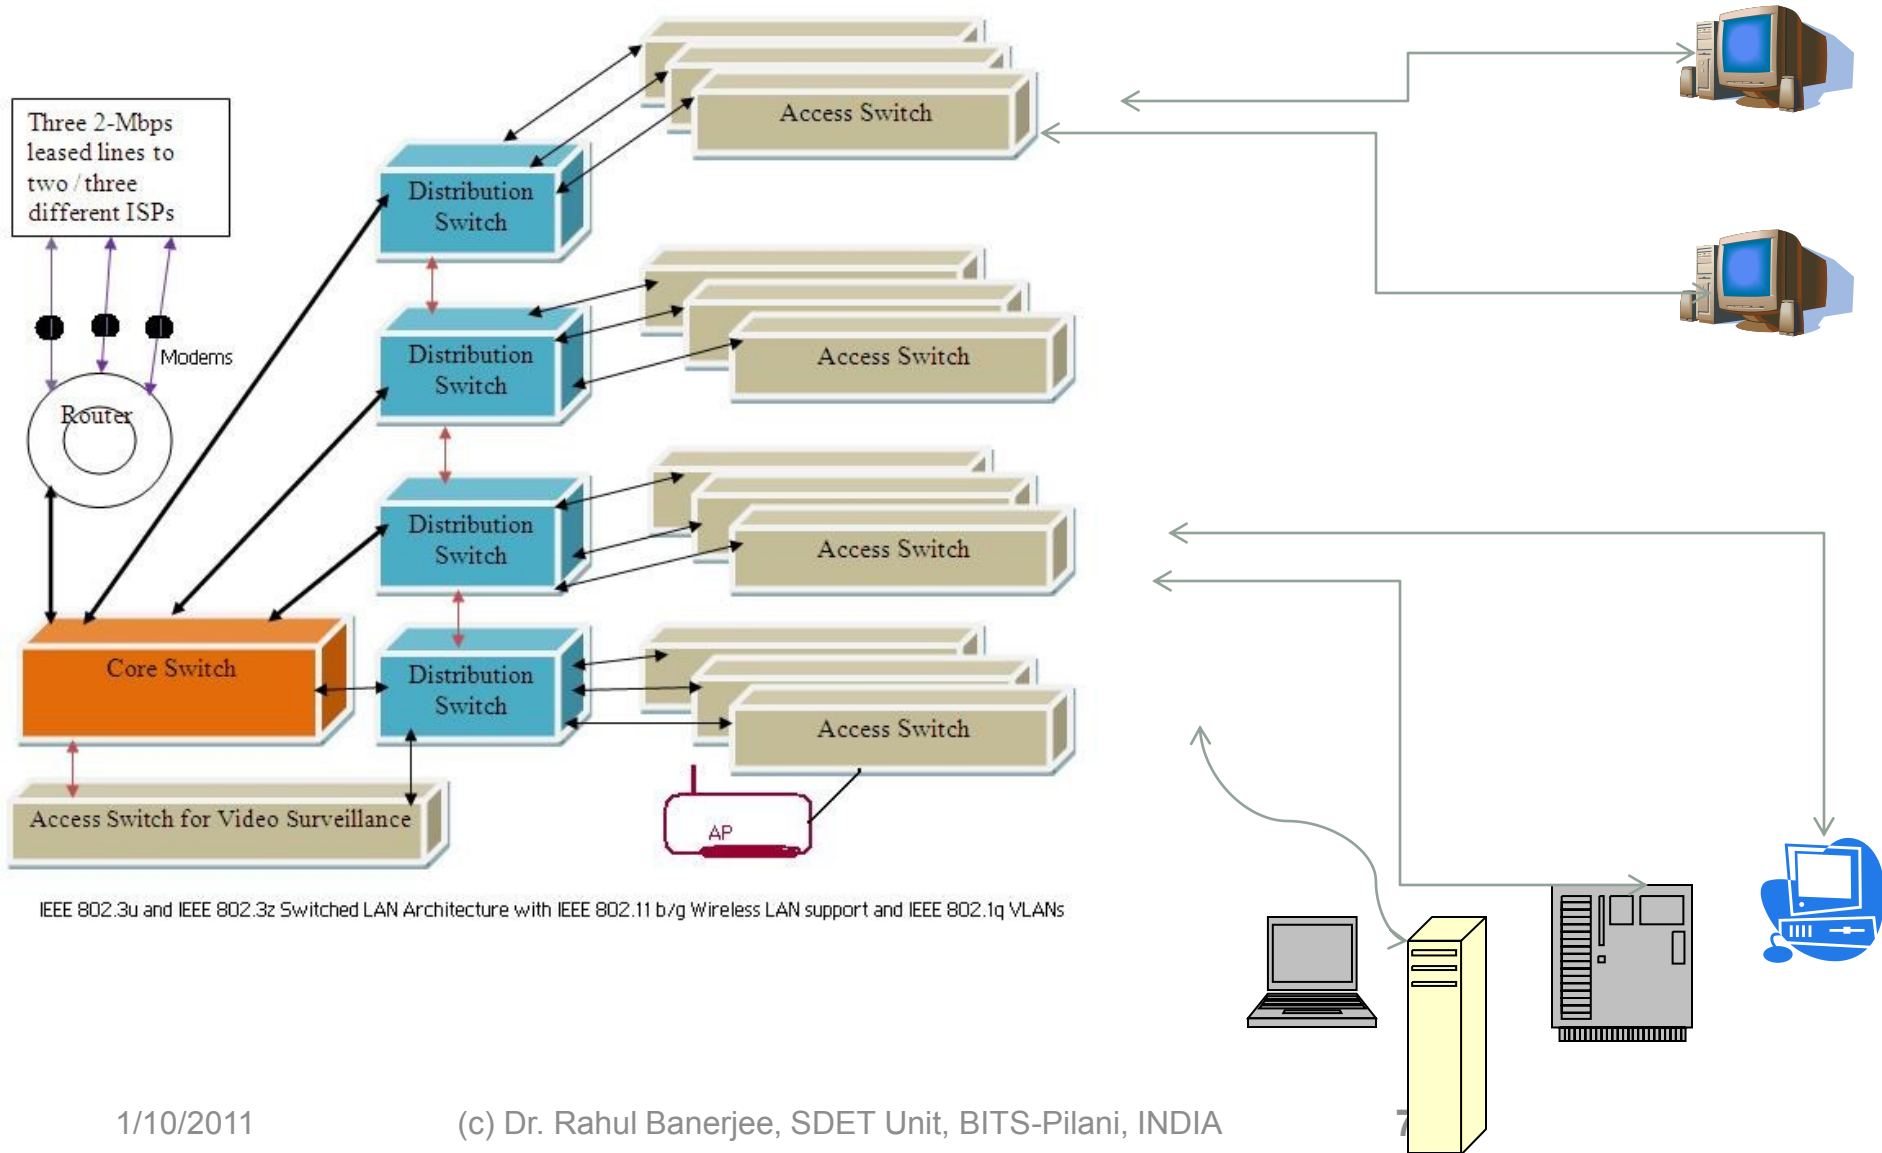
Three 2-Mbps leased lines to two / three different ISPs

Modems

Router

Access Switch

Distribution Switch

Distribution Switch

Access Switch

Distribution Switch

Access Switch

Core Switch

Distribution Switch

Access Switch

Access Switch for Video Surveillance

AP

IEEE 802.3u and IEEE 802.3z Switched LAN Architecture with IEEE 802.11 b/g Wireless LAN support and IEEE 802.1q VLANs

1/10/2011 (c) Dr. Rahul Banerjee, SDET Unit, BITS-Pilani, INDIA 7